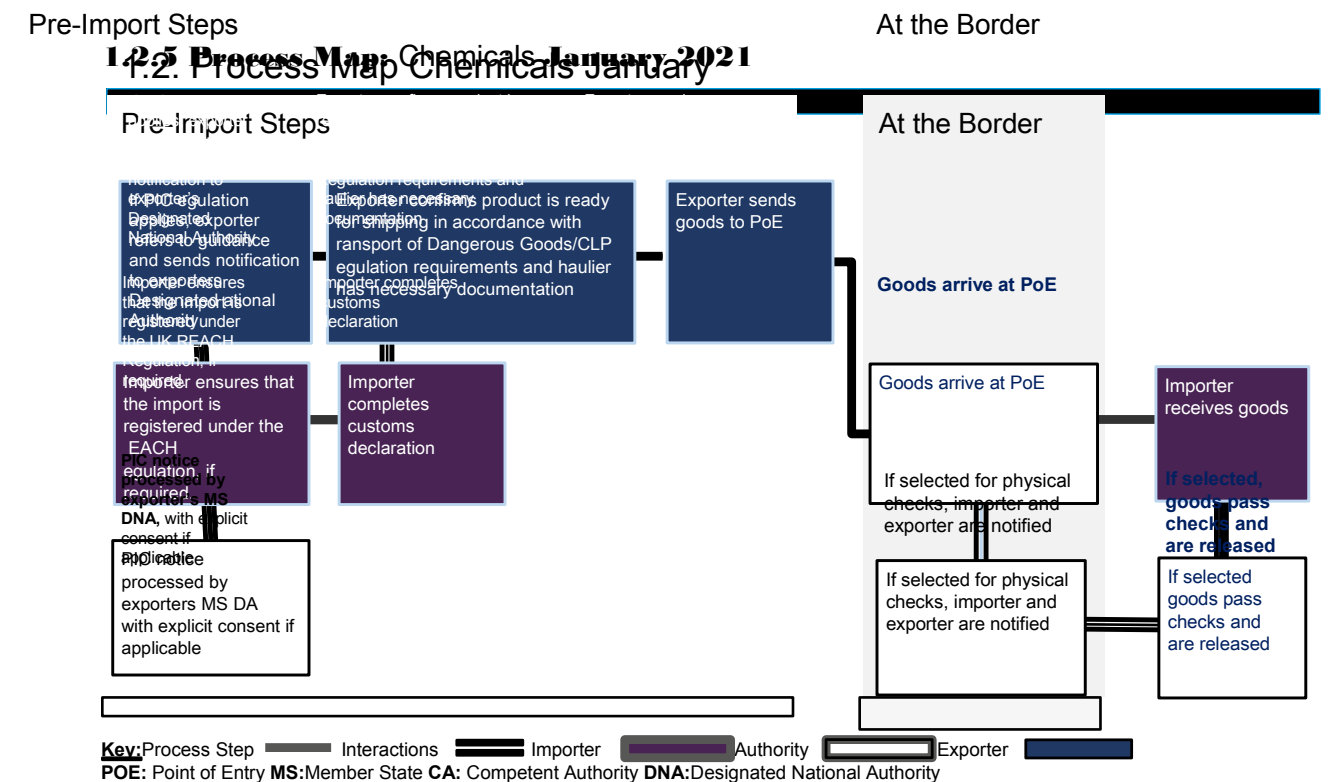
Pre-Import Steps

At the Border

1.2.5 Process Map: Chemicals January 2021

1.2. Process Map Chemicals January

Pre-Import Steps

At the Border

If PIC regulation applies, exporter refers to guidance and sends notification to exporter's Designated National Authority

Exporter confirms product is ready for shipping in accordance with Transport of Dangerous Goods/CLP regulation requirements and haulier has necessary documentation

Exporter sends goods to PoE

Goods arrive at PoE

Importer ensures that the import is registered under the UK REACH Regulation, if required

Importer completes customs declaration

Goods arrive at PoE

Importer receives goods

PIC notice processed by exporter's MS DNA, with explicit consent if applicable

If selected for physical checks, importer and exporter are notified

If selected, goods pass checks and are released

PIC notice processed by exporters MS DA with explicit consent if applicable

If selected for physical checks, importer and exporter are notified

If selected goods pass checks and are released

Key: Process Step Interactions Importer Authority Exporter

POE: Point of Entry MS: Member State CA: Competent Authority DNA: Designated National Authority